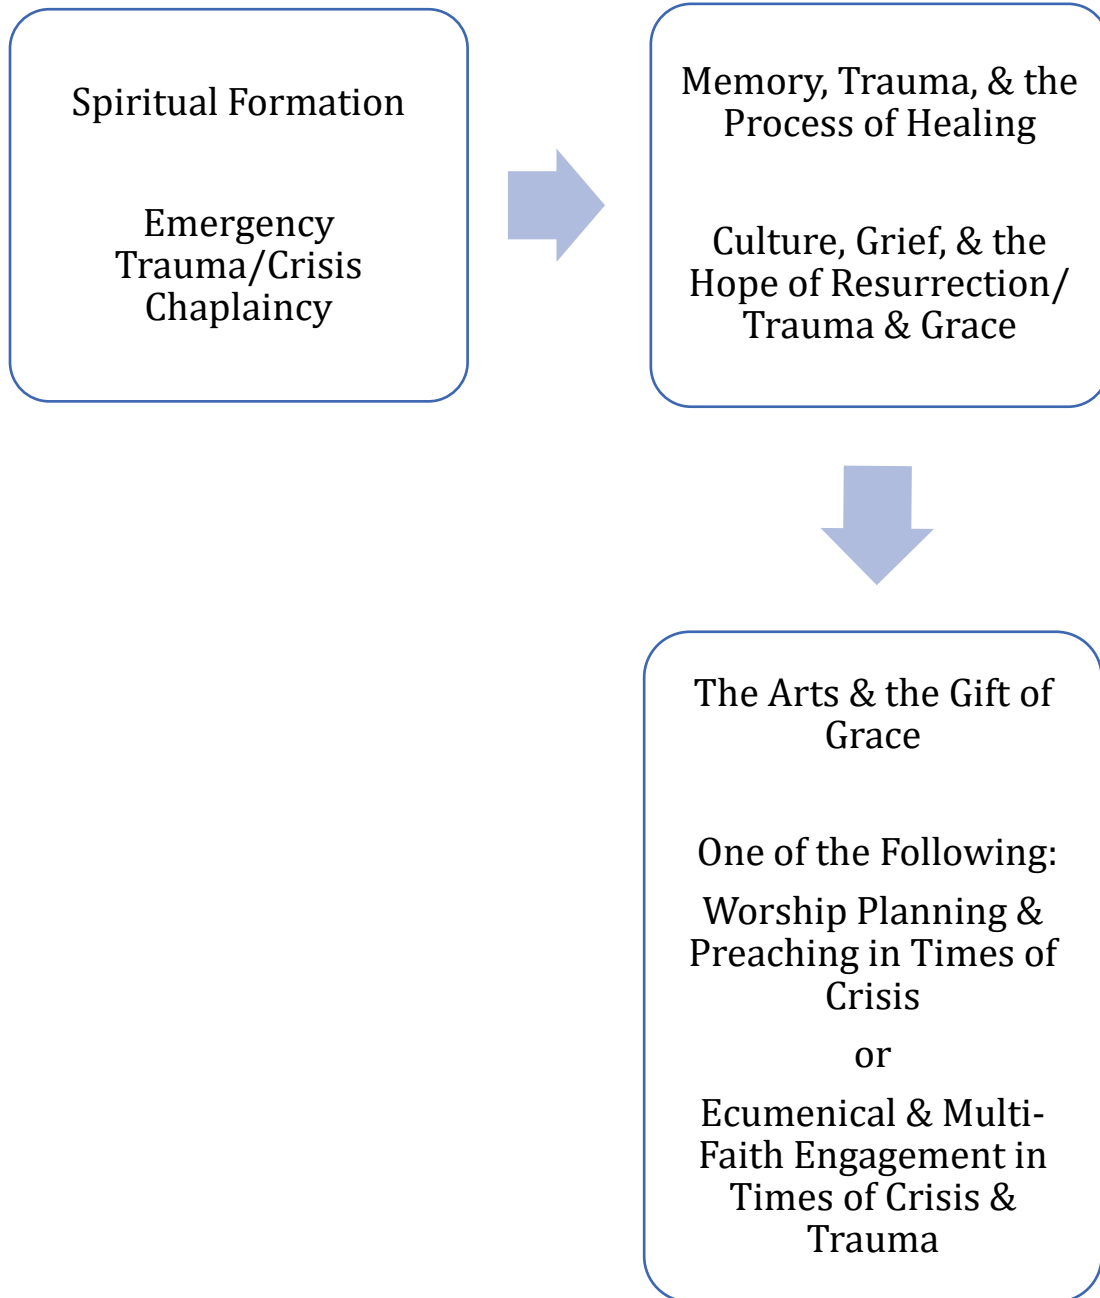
Spiritual Formation

Emergency Trauma/Crisis Chaplaincy

Memory, Trauma, & the Process of Healing

Culture, Grief, & the Hope of Resurrection/ Trauma & Grace

The Arts & the Gift of Grace

One of the Following:

Worship Planning & Preaching in Times of Crisis

or

Ecumenical & Multi-Faith Engagement in Times of Crisis & Trauma